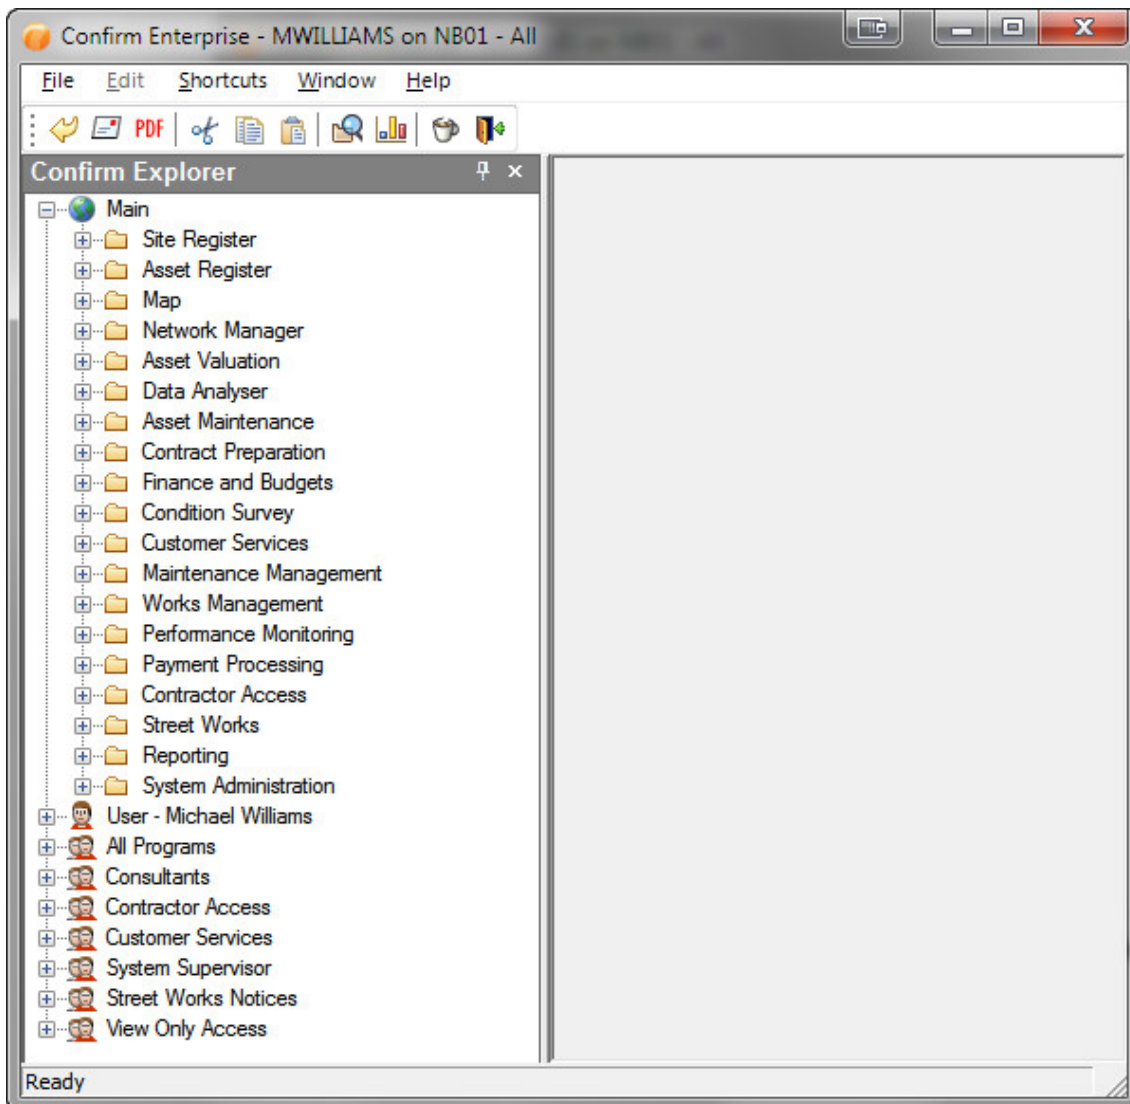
Confirm Enterprise - MWILLIAMS on NB01 - All

File Edit Shortcuts Window Help

PDF

Confirm Explorer

Main
Site Register
Asset Register
Map
Network Manager
Asset Valuation
Data Analyser
Asset Maintenance
Contract Preparation
Finance and Budgets
Condition Survey
Customer Services
Maintenance Management
Works Management
Performance Monitoring
Payment Processing
Contractor Access
Street Works
Reporting
System Administration
User - Michael Williams
All Programs
Consultants
Contractor Access
Customer Services
System Supervisor
Street Works Notices
View Only Access

Ready